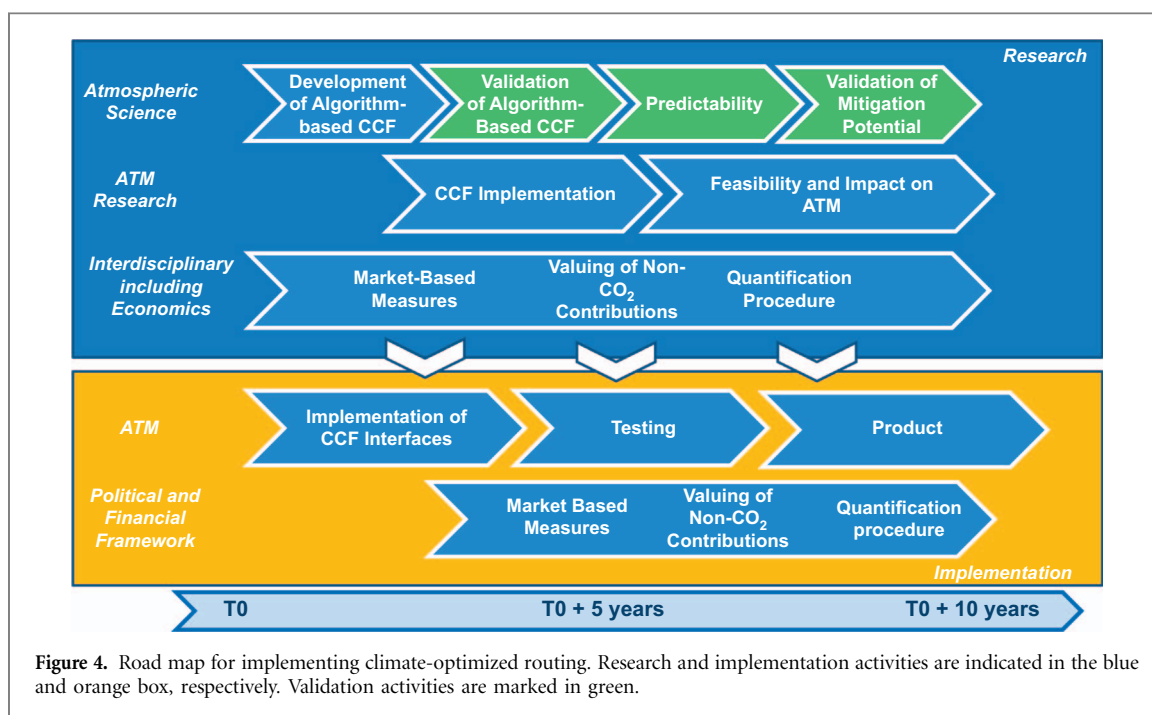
Research

Atmospheric Science

Development of Algorithm-based CCF

Validation of Algorithm-Based CCF

Predictability

Validation of Mitigation Potential

ATM Research

CCF Implementation

Feasibility and Impact on ATM

Interdisciplinary including Economics

Market-Based Measures

Valuing of Non-$CO_2$ Contributions

Quantification Procedure

ATM

Implementation of CCF Interfaces

Testing

Product

Political and Financial Framework

Market Based Measures

Valuing of Non-$CO_2$ Contributions

Quantification procedure

Implementation

T0

T0 + 5 years

T0 + 10 years

Figure 4. Road map for implementing climate-optimized routing. Research and implementation activities are indicated in the blue and orange box, respectively. Validation activities are marked in green.